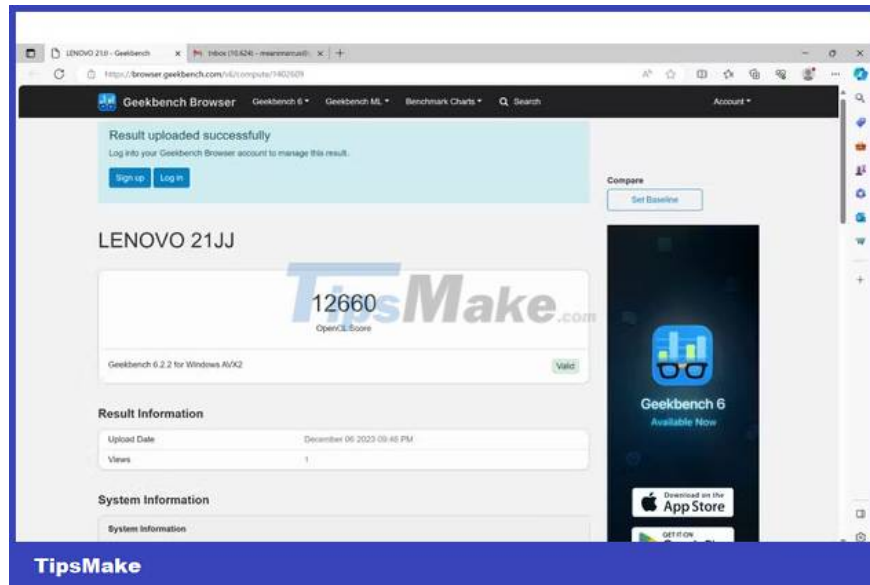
LENOVO 21JJ - Geekbench × Inbox (10,624) - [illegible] × +

https://browser.geekbench.com/v6/compute/1402609

Geekbench Browser Geekbench 6 ▾ Geekbench ML ▾ Benchmark Charts ▾ Search Account ▾

Result uploaded successfully

Log into your Geekbench Browser account to manage this result.

Sign up Log in

Compare

Set Baseline

LENOVO 21JJ

TipsMake.com

12660

OpenCL Score

Geekbench 6.2.2 for Windows AVX2

Valid

Result Information

| Upload Date | December 06 2023 09:48 PM |
|---|---|
| Views | 1 |

System Information

System Information

Geekbench 6

Available Now

Download on the App Store

GET IT ON

TipsMake